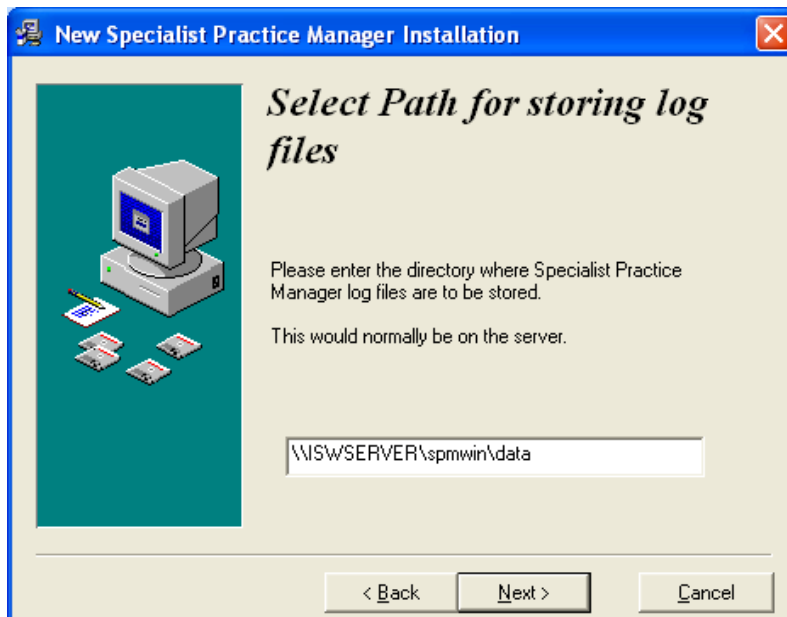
New Specialist Practice Manager Installation

Select Path for storing log files

Please enter the directory where Specialist Practice Manager log files are to be stored.

This would normally be on the server.

\\ISWSERVER\spmwin\data

< Back | Next > | Cancel